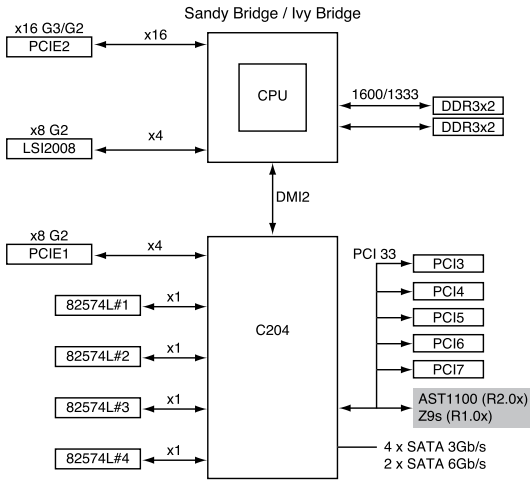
Sandy Bridge / Ivy Bridge

x16 G3/G2
PCIE2

x16

CPU

1600/1333

DDR3x2

DDR3x2

x8 G2
LSI2008

x4

DMI2

x8 G2
PCIE1

x4

PCI 33

PCI3

PCI4

PCI5

PCI6

PCI7

82574L#1

x1

82574L#2

x1

C204

82574L#3

x1

AST1100 (R2.0x)
Z9s (R1.0x)

82574L#4

x1

4 x SATA 3Gb/s
2 x SATA 6Gb/s